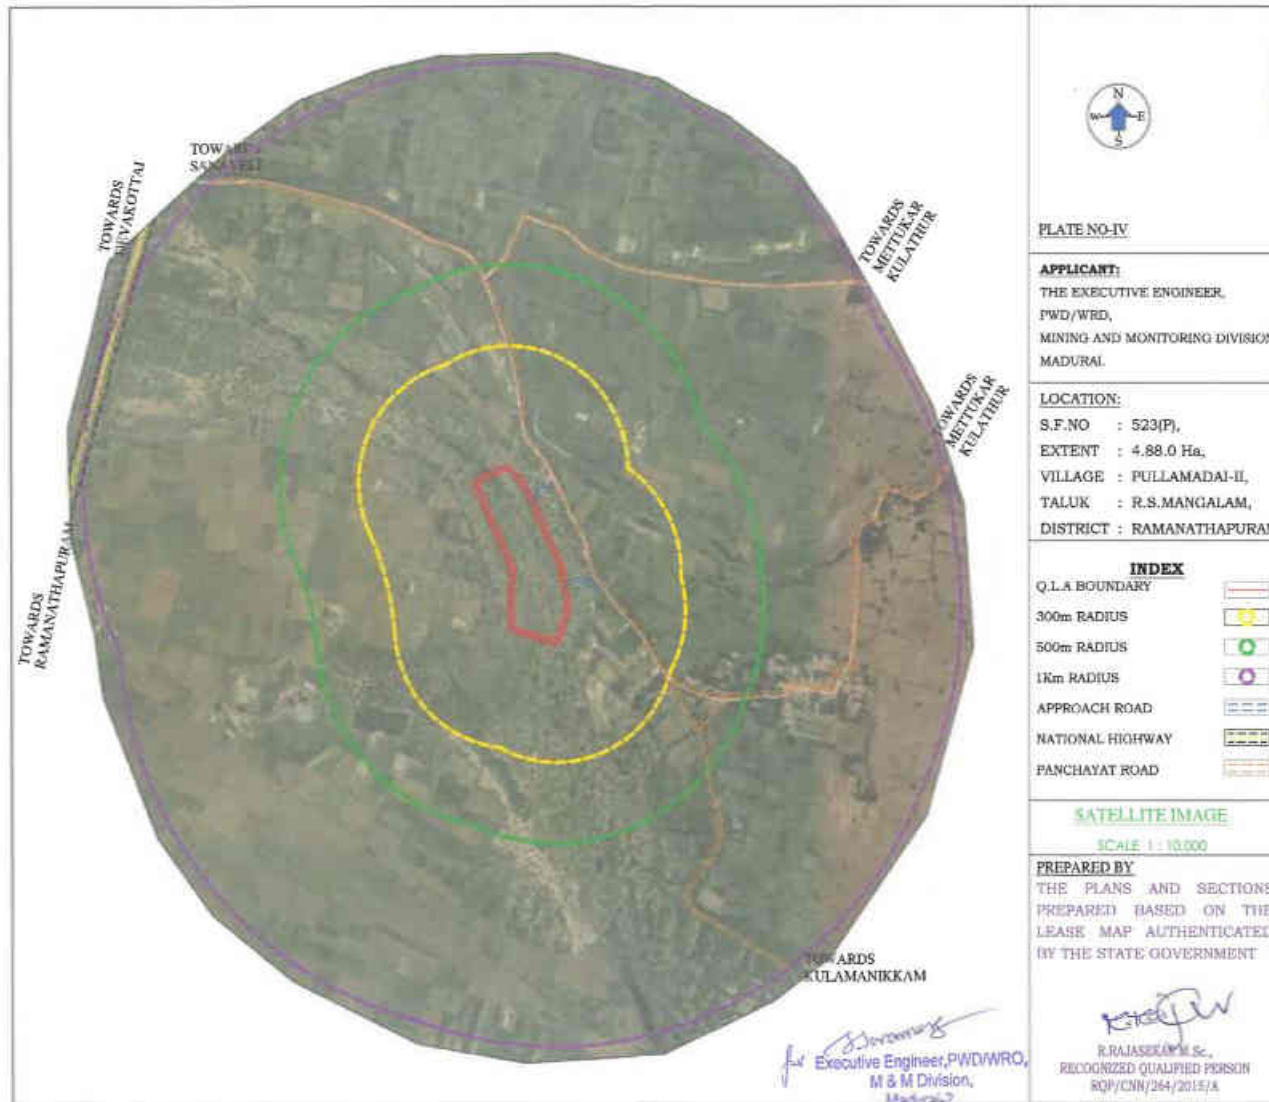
TOWARDS SANAVELI

TOWARDS DEVAKOTTAI

TOWARDS METTUKAR KULATHUR

TOWARDS METTUKAR KULATHUR

TOWARDS RAMANATHAPURAM

TOWARDS KULAMANIKKAM

N
W E
S

PLATE NO-IV

APPLICANT:
THE EXECUTIVE ENGINEER, PWD/WRD, MINING AND MONITORING DIVISION, MADURAI.

LOCATION:
S.F.NO : 523(P),
EXTENT : 4.88.0 Ha,
VILLAGE : PULLAMADAI-II,
TALUK : R.S.MANGALAM,
DISTRICT : RAMANATHAPURAM

INDEX
Q.L.A BOUNDARY
300m RADIUS
500m RADIUS
1Km RADIUS
APPROACH ROAD
NATIONAL HIGHWAY
PANCHAYAT ROAD

SATELLITE IMAGE
SCALE 1 : 10,000

PREPARED BY
THE PLANS AND SECTIONS PREPARED BASED ON THE LEASE MAP AUTHENTICATED BY THE STATE GOVERNMENT

R.RAJASEKAR M.Sc.,
RECOGNIZED QUALIFIED PERSON
RQP/CNN/264/2015/A

for Executive Engineer,PWD/WRO,
M & M Division,
Madurai-2